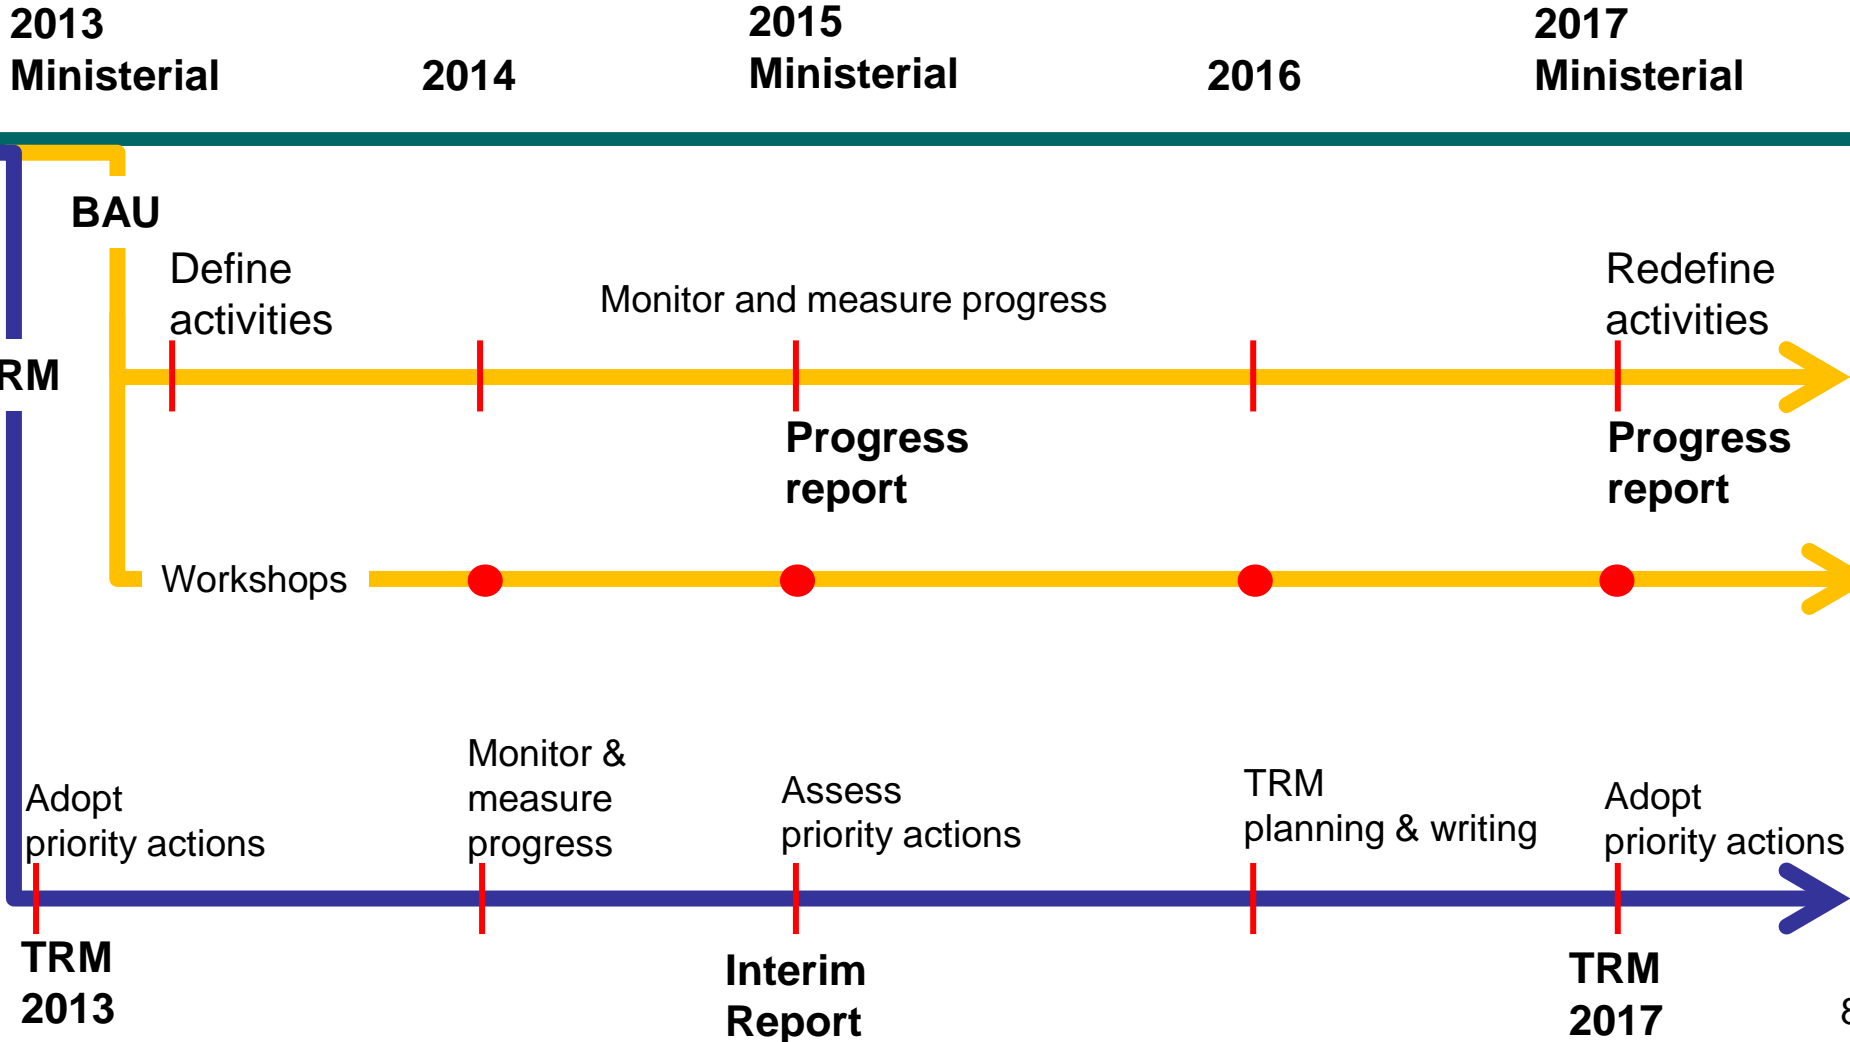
2013 Ministerial

2014

2015 Ministerial

2016

2017 Ministerial

BAU

Define activities

Monitor and measure progress

Redefine activities

RM

Progress report

Progress report

Workshops

Adopt priority actions

Monitor & measure progress

Assess priority actions

TRM planning & writing

Adopt priority actions

TRM 2013

Interim Report

TRM 2017

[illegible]